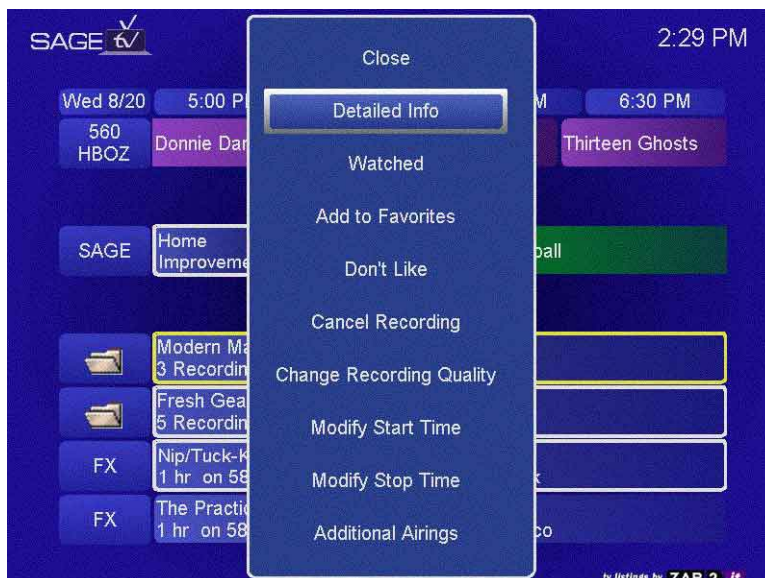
SAGE tv

2:29 PM

Wed 8/20
5:00 P
M
6:30 PM

560 HBOZ
Donnie Dar
Thirteen Ghosts

SAGE
Home Improveme
ball

Modern Ma
3 Recordin

Fresh Gea
5 Recordin

FX
Nip/Tuck-K
1 hr on 58
k

FX
The Practi
1 hr on 58
co

Close

Detailed Info

Watched

Add to Favorites

Don't Like

Cancel Recording

Change Recording Quality

Modify Start Time

Modify Stop Time

Additional Airings

tv listings by ZAP 2 it